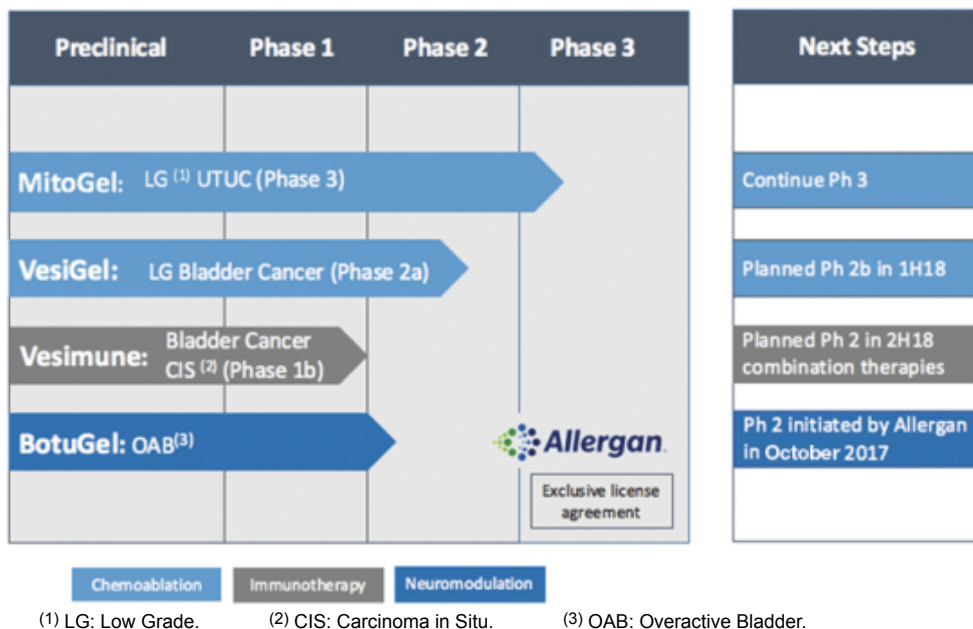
| Preclinical | Phase 1 | Phase 2 | Phase 3 |
|---|---|---|---|
| MitoGel: LG $^{(1)}$ UTUC (Phase 3) | | | |
| VesiGel: LG Bladder Cancer (Phase 2a) | | | |
| Vesimune: Bladder Cancer CIS $^{(2)}$ (Phase 1b) | | | |
| BotuGel: OAB$^{(3)}$ | | | Allergan. Exclusive license agreement |

| Next Steps |
|---|
| Continue Ph 3 |
| Planned Ph 2b in 1H18 |
| Planned Ph 2 in 2H18 combination therapies |
| Ph 2 initiated by Allergan in October 2017 |

Chemoablation Immunotherapy Neuromodulation

$^{(1)}$ LG: Low Grade. $^{(2)}$ CIS: Carcinoma in Situ. $^{(3)}$ OAB: Overactive Bladder.